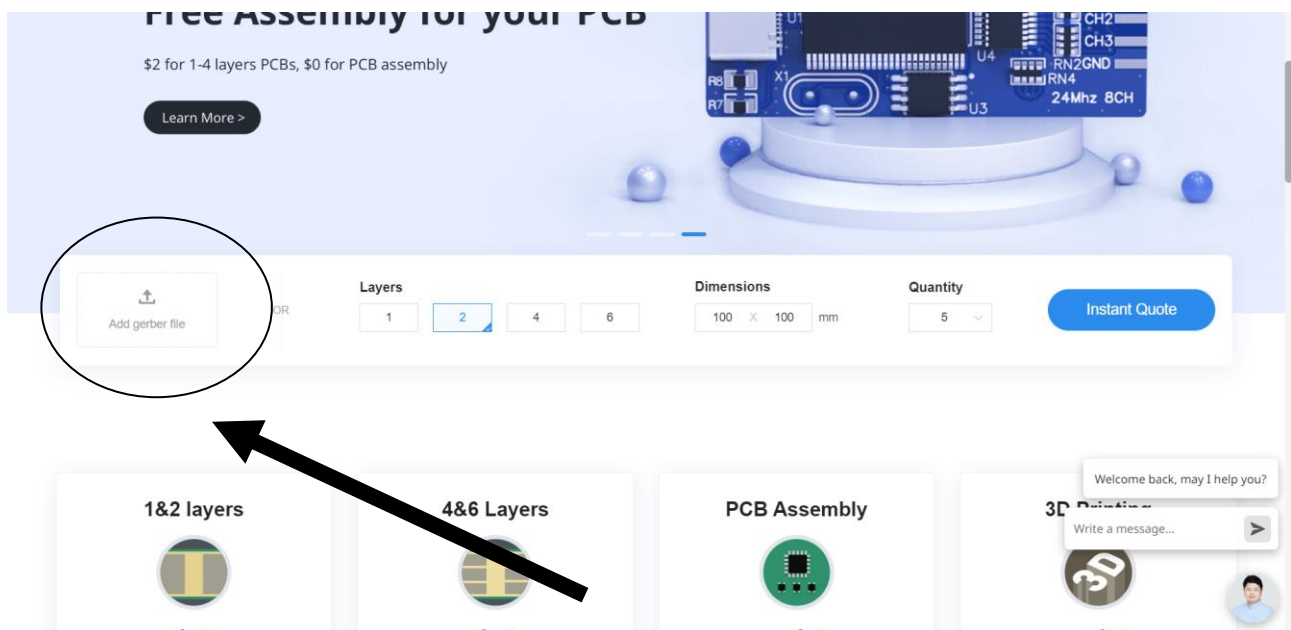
Free Assembly for your PCB

$2 for 1-4 layers PCBs, $0 for PCB assembly

Learn More >

U1 CH2 CH3 U4 RN2 GND RN4 R8 X1 R7 U3 24Mhz 8CH

Add gerber file

OR

Layers

1 2 4 6

Dimensions

100 X 100 mm

Quantity

5

Instant Quote

1&2 layers

4&6 Layers

PCB Assembly

3D Printing

Welcome back, may I help you?

Write a message...